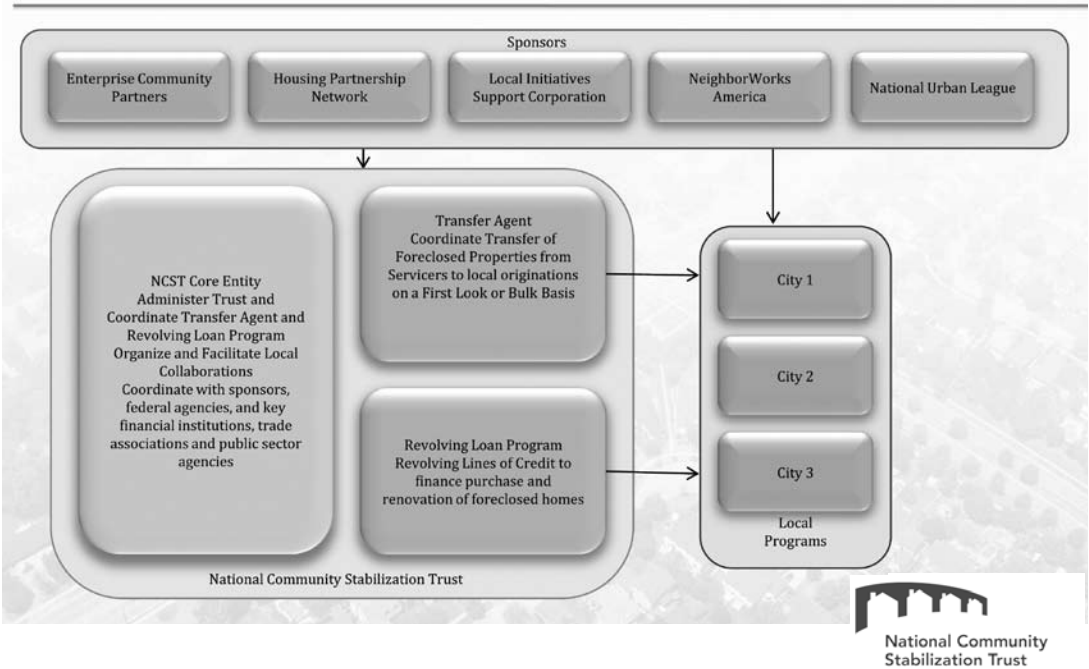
Sponsors

Enterprise Community Partners

Housing Partnership Network

Local Initiatives Support Corporation

NeighborWorks America

National Urban League

NCST Core Entity
Administer Trust and Coordinate Transfer Agent and Revolving Loan Program
Organize and Facilitate Local Collaborations
Coordinate with sponsors, federal agencies, and key financial institutions, trade associations and public sector agencies

Transfer Agent
Coordinate Transfer of Foreclosed Properties from Servicers to local originations on a First Look or Bulk Basis

Revolving Loan Program
Revolving Lines of Credit to finance purchase and renovation of foreclosed homes

National Community Stabilization Trust

City 1

City 2

City 3

Local Programs

National Community Stabilization Trust